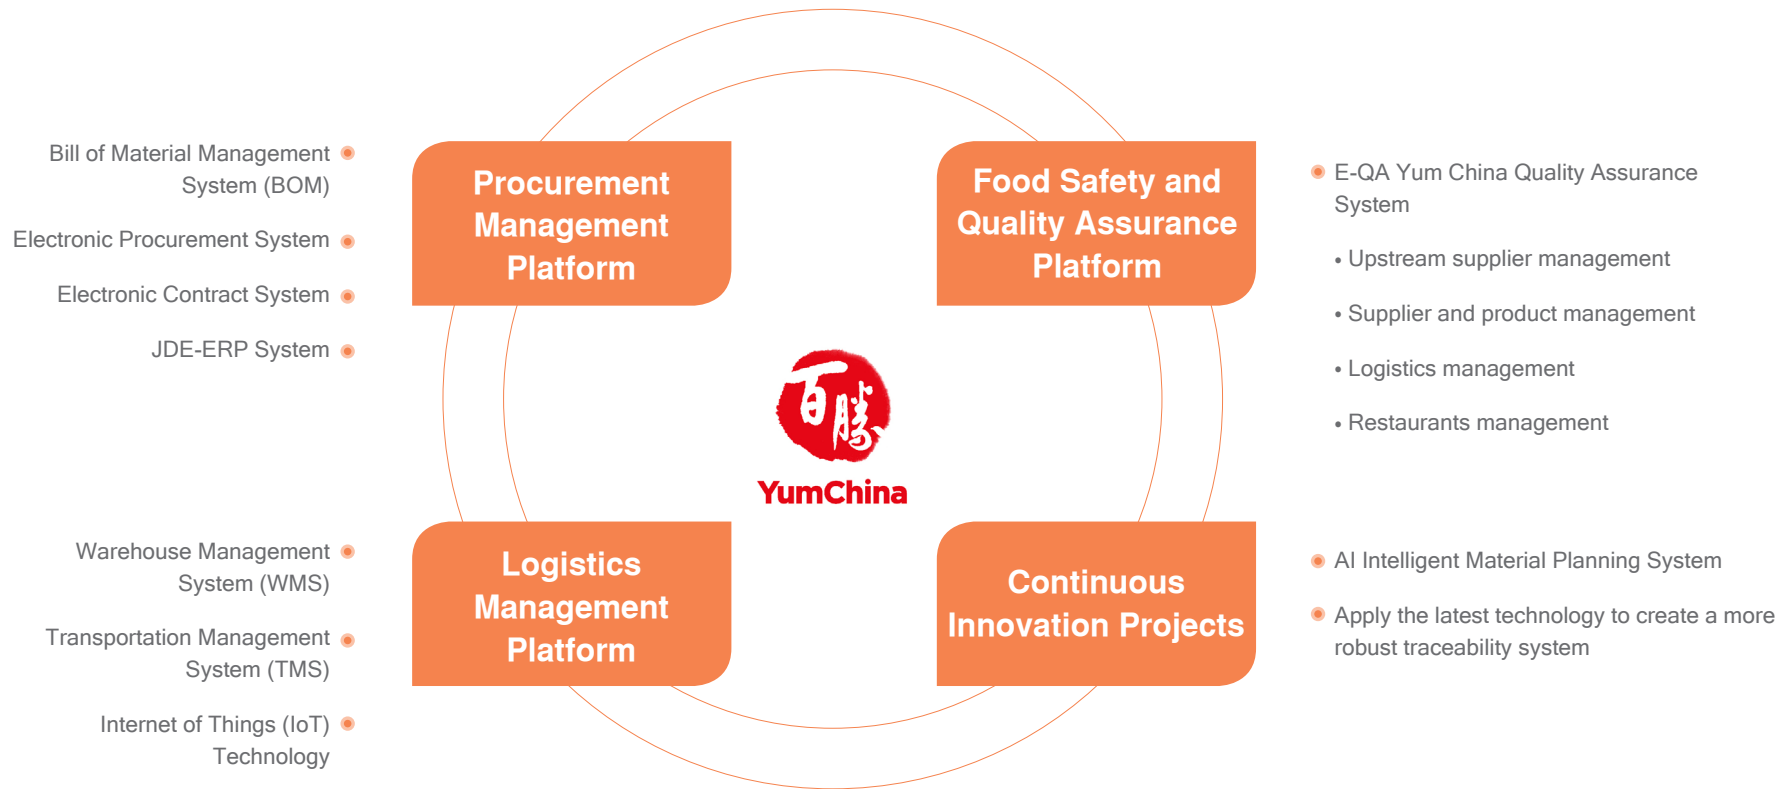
Bill of Material Management System (BOM)

Electronic Procurement System

Electronic Contract System

JDE-ERP System

Procurement Management Platform

Food Safety and Quality Assurance Platform

E-QA Yum China Quality Assurance System

• Upstream supplier management

• Supplier and product management

• Logistics management

• Restaurants management

百勝

YumChina

Warehouse Management System (WMS)

Transportation Management System (TMS)

Internet of Things (IoT) Technology

Logistics Management Platform

Continuous Innovation Projects

AI Intelligent Material Planning System

Apply the latest technology to create a more robust traceability system